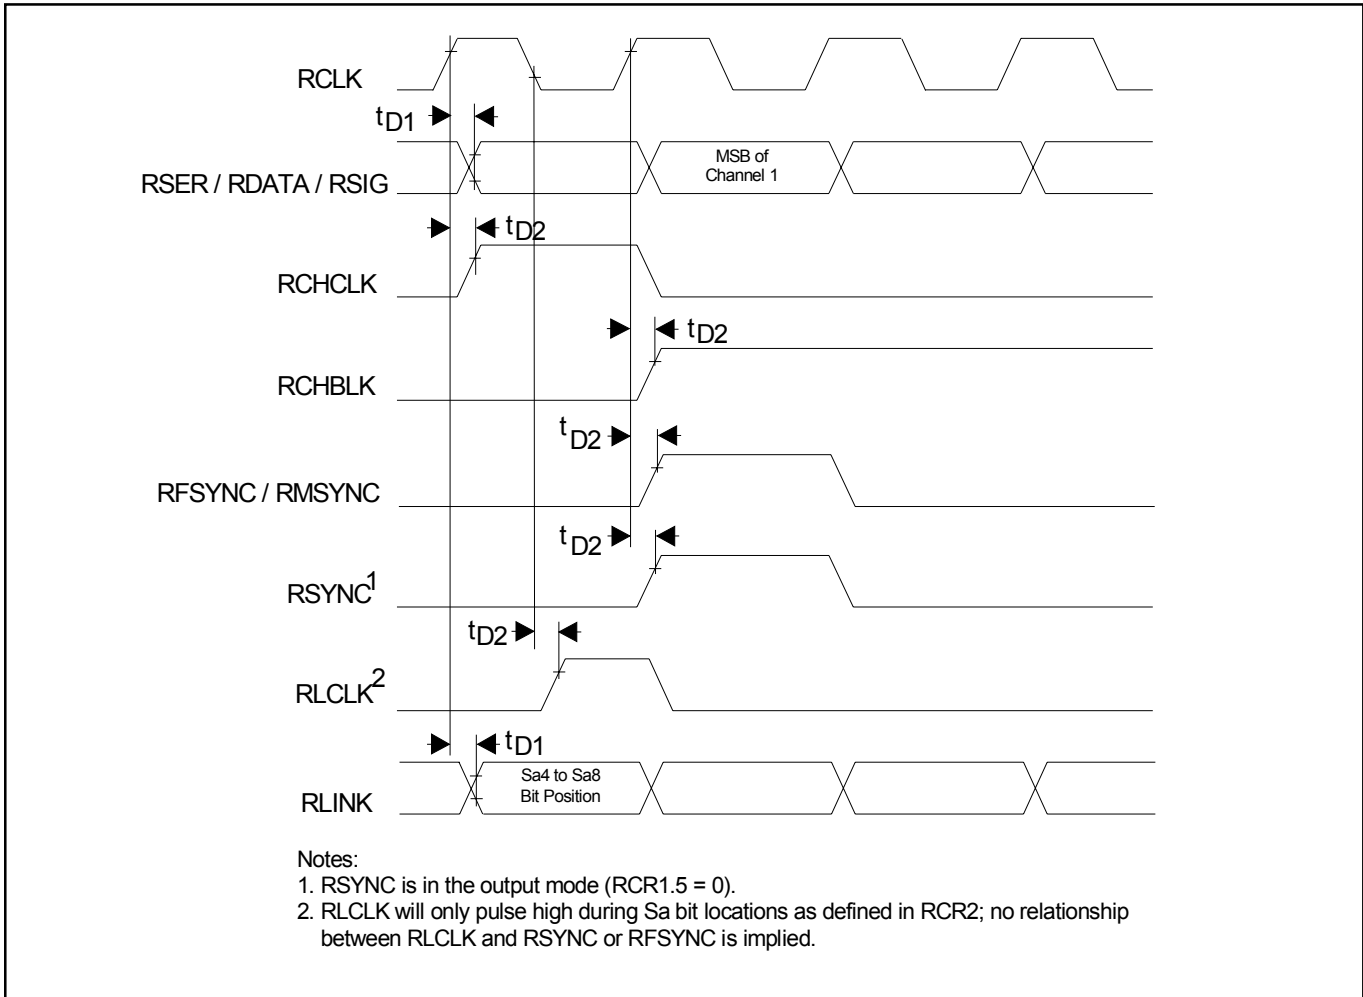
RCLK

$t_{D1}$

RSER / RDATA / RSIG

MSB of Channel 1

$t_{D2}$

RCHCLK

$t_{D2}$

RCHBLK

$t_{D2}$

RFSYNC / RMSYNC

$t_{D2}$

RSYNC$^1$

$t_{D2}$

RLCLK$^2$

$t_{D1}$

RLINK

Sa4 to Sa8 Bit Position

Notes:
1. RSYNC is in the output mode (RCR1.5 = 0).
2. RLCLK will only pulse high during Sa bit locations as defined in RCR2; no relationship between RLCLK and RSYNC or RFSYNC is implied.